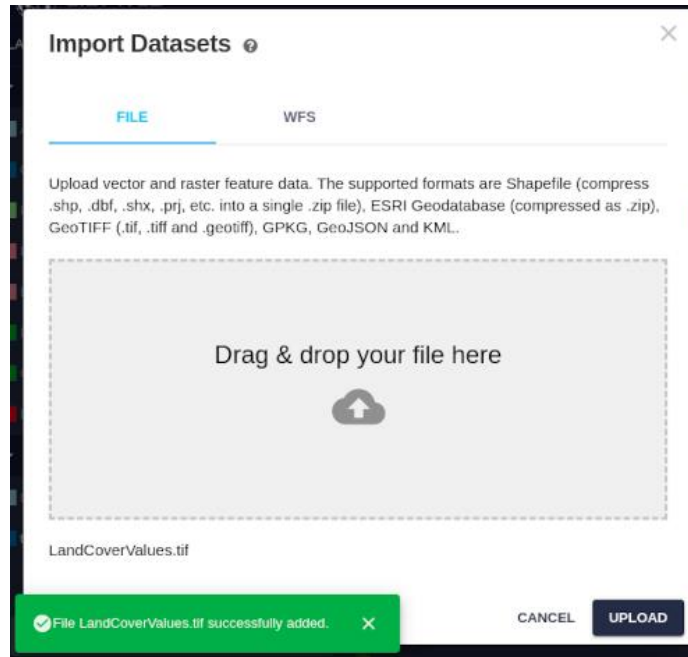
Import Datasets

FILE

WFS

Upload vector and raster feature data. The supported formats are Shapefile (compress .shp, .dbf, .shx, .prj, etc. into a single .zip file), ESRI Geodatabase (compressed as .zip), GeoTIFF (.tif, .tiff and .geotiff), GPKG, GeoJSON and KML.

Drag & drop your file here

LandCoverValues.tif

File LandCoverValues.tif successfully added.

CANCEL

UPLOAD